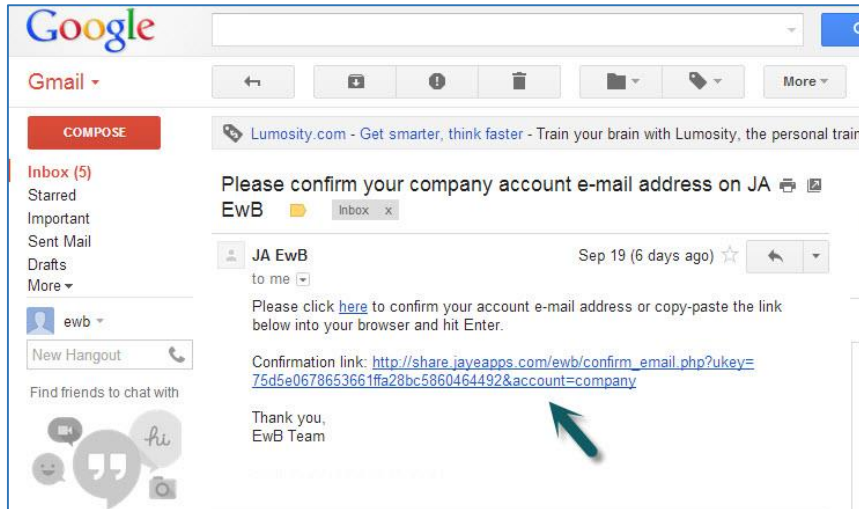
Google

Gmail

More

COMPOSE

Lumosity.com - Get smarter, think faster - Train your brain with Lumosity, the personal trai

Inbox (5)
Starred
Important
Sent Mail
Drafts
More

ewb

New Hangout

Find friends to chat with

hi

Please confirm your company account e-mail address on JA EwB Inbox x

JA EwB
to me

Sep 19 (6 days ago)

Please click here to confirm your account e-mail address or copy-paste the link below into your browser and hit Enter.

Confirmation link: http://share.jayeapps.com/ewb/confirm_email.php?ukey=75d5e0678653661ffa28bc5860464492&account=company

Thank you,
EwB Team